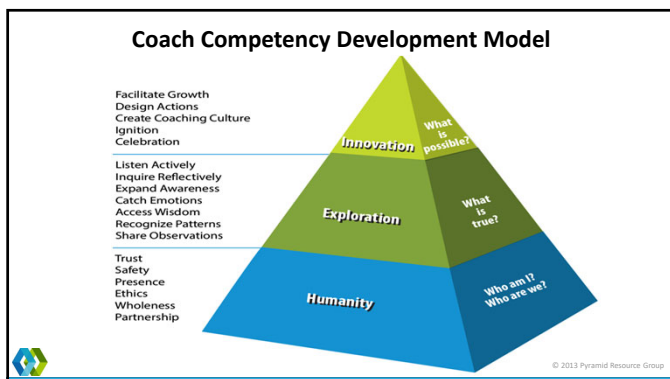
Coach Competency Development Model

Facilitate Growth
Design Actions
Create Coaching Culture
Ignition
Celebration

Innovation

What is possible?

Listen Actively
Inquire Reflectively
Expand Awareness
Catch Emotions
Access Wisdom
Recognize Patterns
Share Observations

Exploration

What is true?

Trust
Safety
Presence
Ethics
Wholeness
Partnership

Humanity

Who am I? Who are we?

© 2013 Pyramid Resource Group